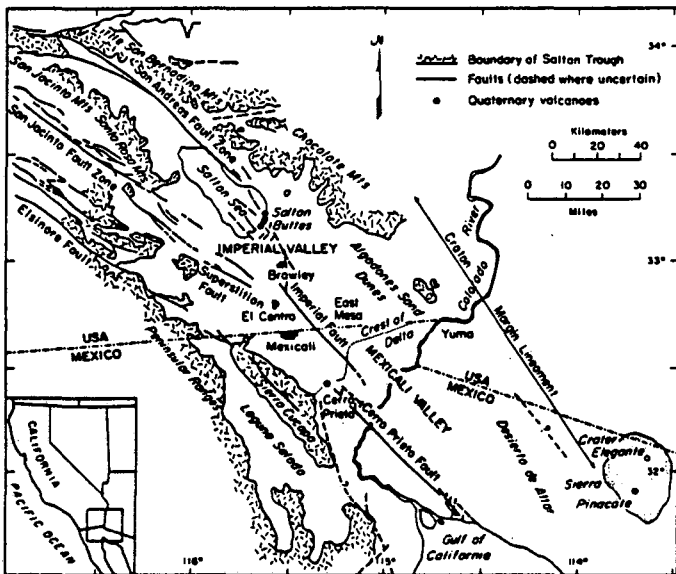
N
34°
Boundary of Salton Trough
Faults (dashed where uncertain)
Quaternary volcanoes
Kilometers
0 20 40
0 10 20 30
Miles
San Bernardino Mts
San Andreas Fault Zone
San Jacinto Mts
Santa Rosa Mts
San Jacinto Fault Zone
Chocolate Mts
Salton Sea
Salton Buttes
Elsinore Fault
IMPERIAL VALLEY
Brawley
Algodones Sand Dunes
Colorado River
Craton Margin Lineament
33°
Superstition Fault
El Centro
Imperial Fault
East Mesa
Crest of Delta
Yuma
USA
MEXICO
Mexicali
MEXICALI VALLEY
USA
MEXICO
Peninsular Ranges
Sierra Cucapa
Laguna Salada
Cerro Prieto
Cerro Prieto Fault
Desierto de Altar
Crater Elegante
32°
Sierra Pinacate
Gulf of California
CALIFORNIA
PACIFIC OCEAN
116°
115°
114°